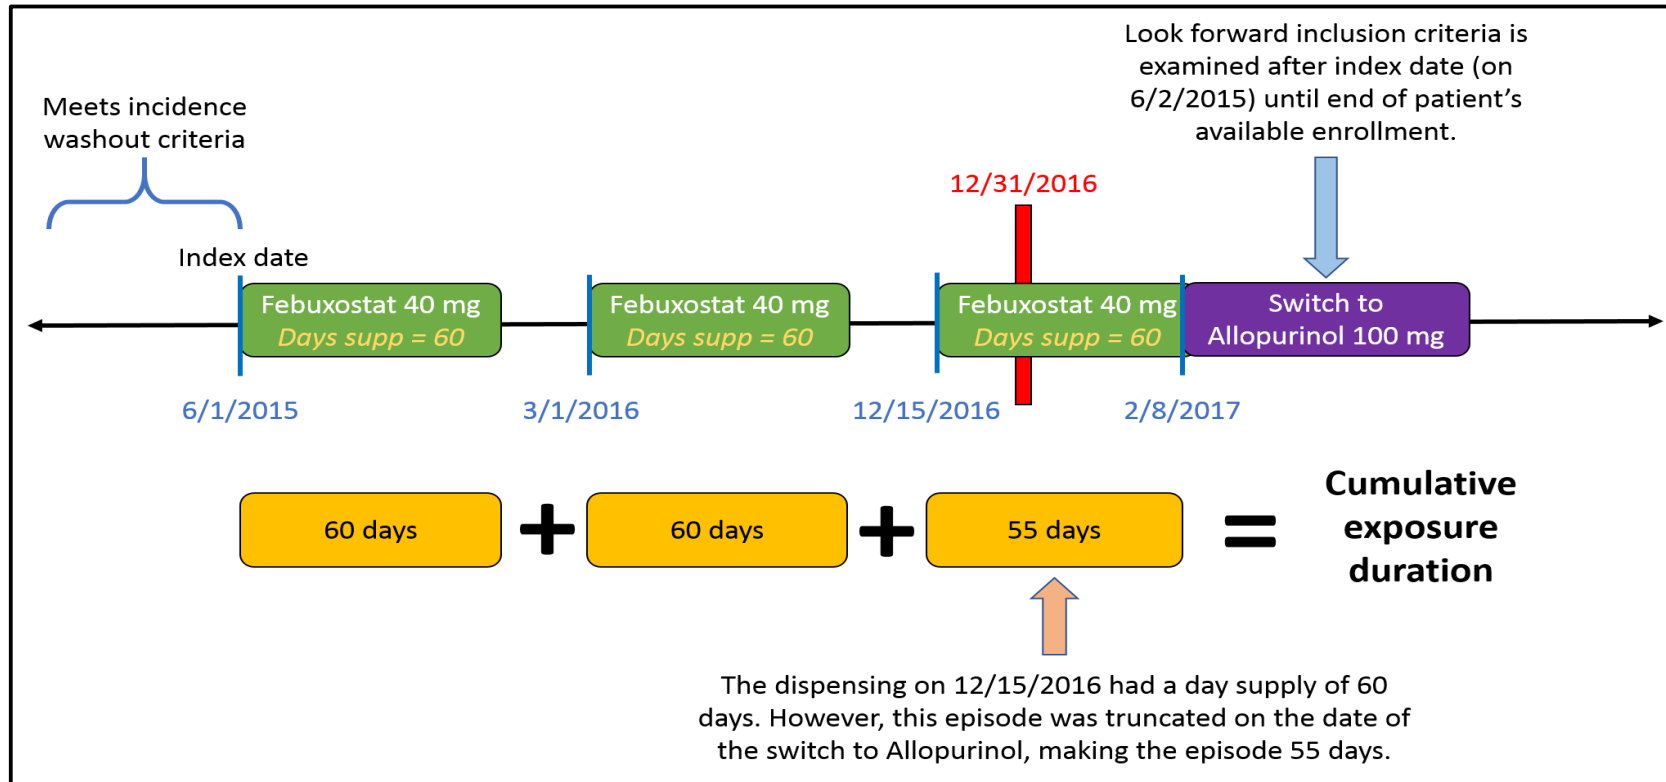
Look forward inclusion criteria is examined after index date (on 6/2/2015) until end of patient's available enrollment.

Meets incidence washout criteria

12/31/2016

Index date

Febuxostat 40 mg
Days supp = 60

Febuxostat 40 mg
Days supp = 60

Febuxostat 40 mg
Days supp = 60

Switch to Allopurinol 100 mg

6/1/2015

3/1/2016

12/15/2016

2/8/2017

60 days + 60 days + 55 days = Cumulative exposure duration

The dispensing on 12/15/2016 had a day supply of 60 days. However, this episode was truncated on the date of the switch to Allopurinol, making the episode 55 days.